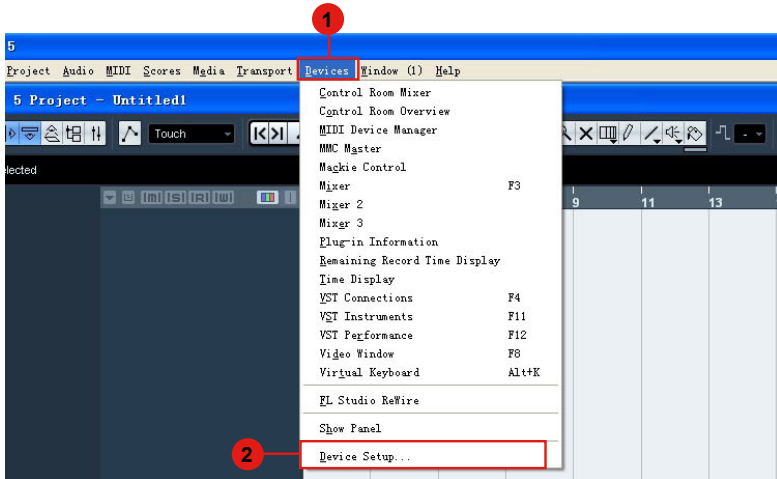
1

5

Project Audio MIDI Scores Media Transport Devices Window (1) Help

5 Project - Untitled1

Touch

lected

m S R W

9 11 13

Control Room Mixer
Control Room Overview
MIDI Device Manager
MMC Master
Mackie Control
Mixer F3
Mixer 2
Mixer 3
Plug-in Information
Remaining Record Time Display
Time Display
VST Connections F4
VST Instruments F11
VST Performance F12
Video Window F8
Virtual Keyboard Alt+K
FL Studio ReWire
Show Panel
Device Setup...

2